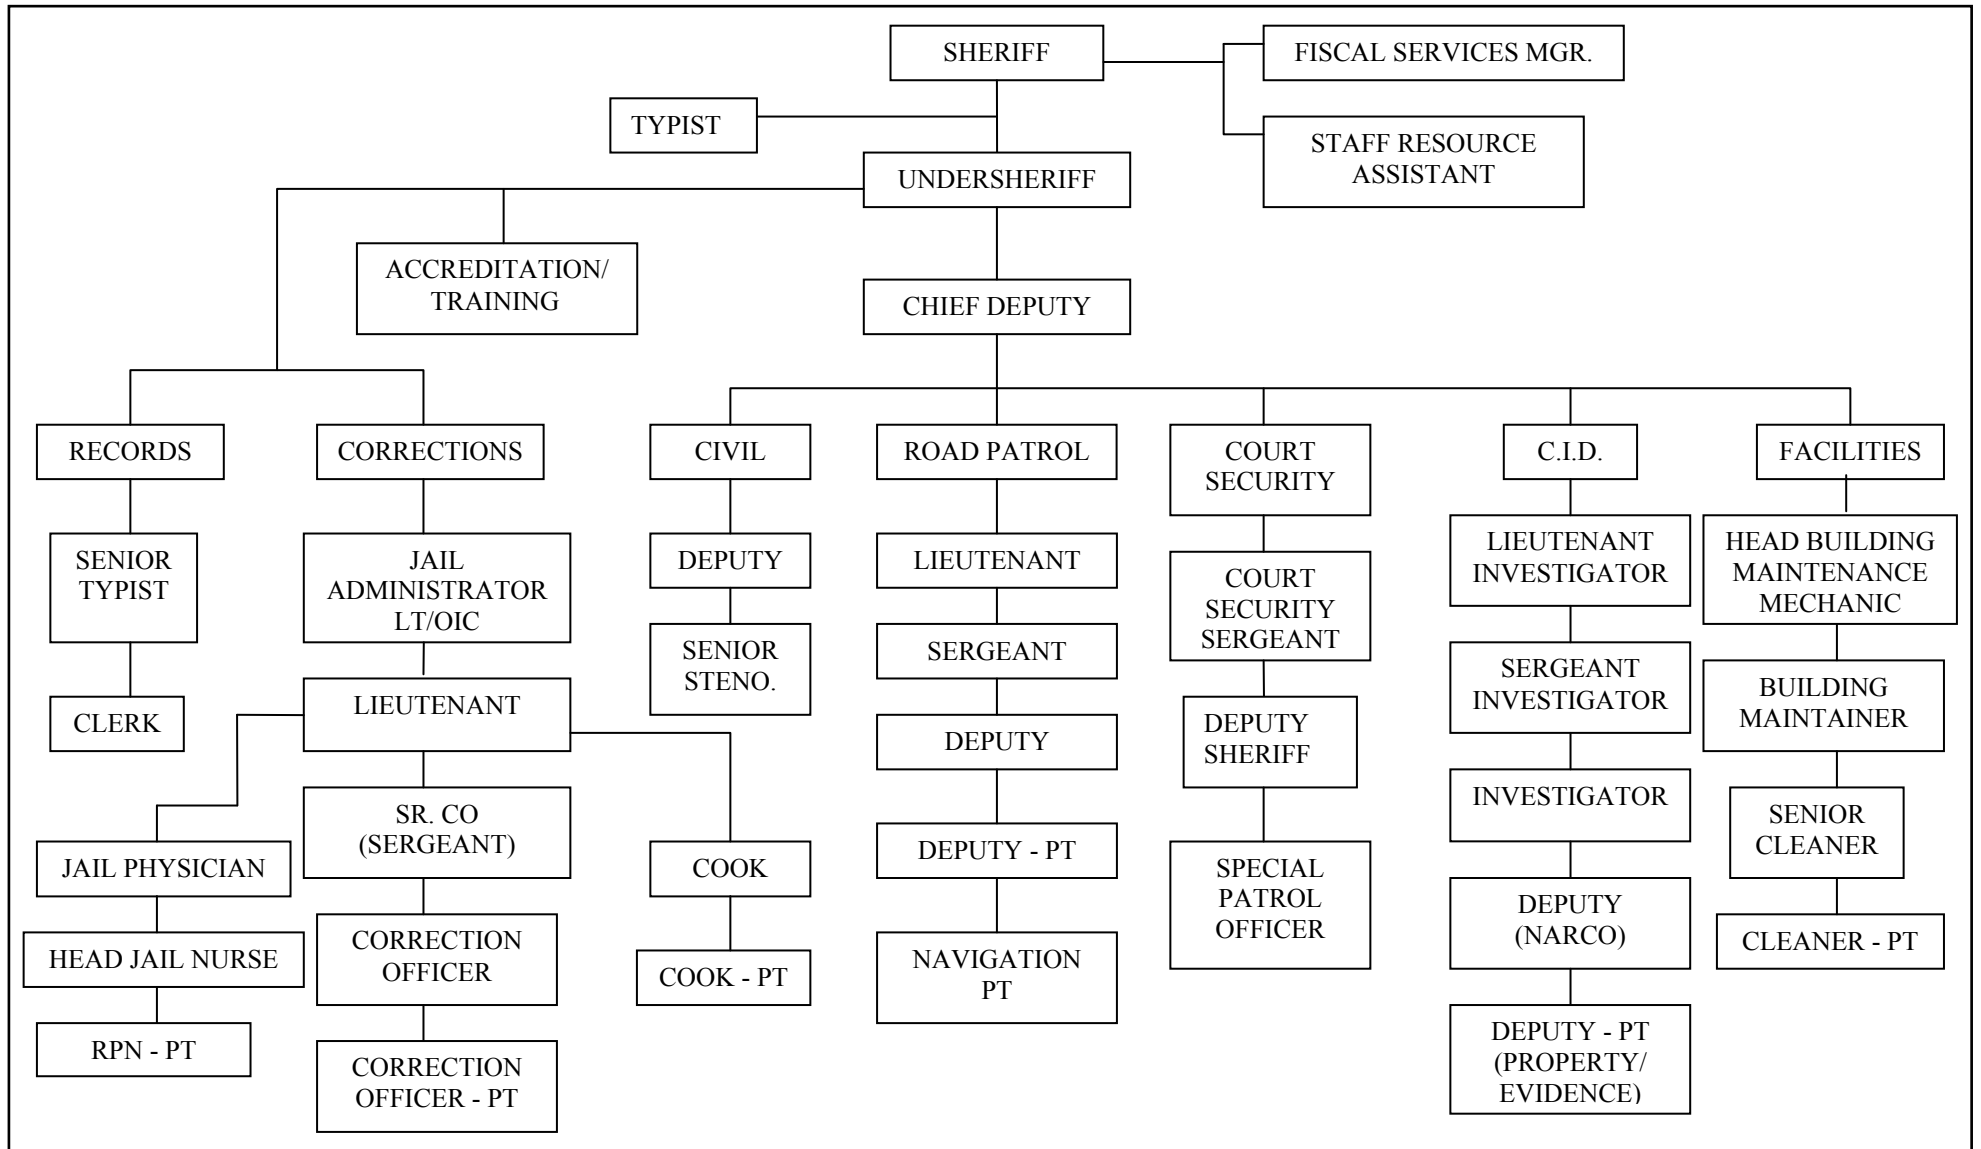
SHERIFF

FISCAL SERVICES MGR.

STAFF RESOURCE ASSISTANT

TYPIST

UNDERSHERIFF

ACCREDITATION/ TRAINING

CHIEF DEPUTY

RECORDS

SENIOR TYPIST

CLERK

CORRECTIONS

JAIL ADMINISTRATOR LT/OIC

LIEUTENANT

JAIL PHYSICIAN

HEAD JAIL NURSE

RPN - PT

SR. CO (SERGEANT)

CORRECTION OFFICER

CORRECTION OFFICER - PT

COOK

COOK - PT

CIVIL

DEPUTY

SENIOR STENO.

ROAD PATROL

LIEUTENANT

SERGEANT

DEPUTY

DEPUTY - PT

NAVIGATION PT

COURT SECURITY

COURT SECURITY SERGEANT

DEPUTY SHERIFF

SPECIAL PATROL OFFICER

C.I.D.

LIEUTENANT INVESTIGATOR

SERGEANT INVESTIGATOR

INVESTIGATOR

DEPUTY (NARCO)

DEPUTY - PT (PROPERTY/ EVIDENCE)

FACILITIES

HEAD BUILDING MAINTENANCE MECHANIC

BUILDING MAINTAINER

SENIOR CLEANER

CLEANER - PT